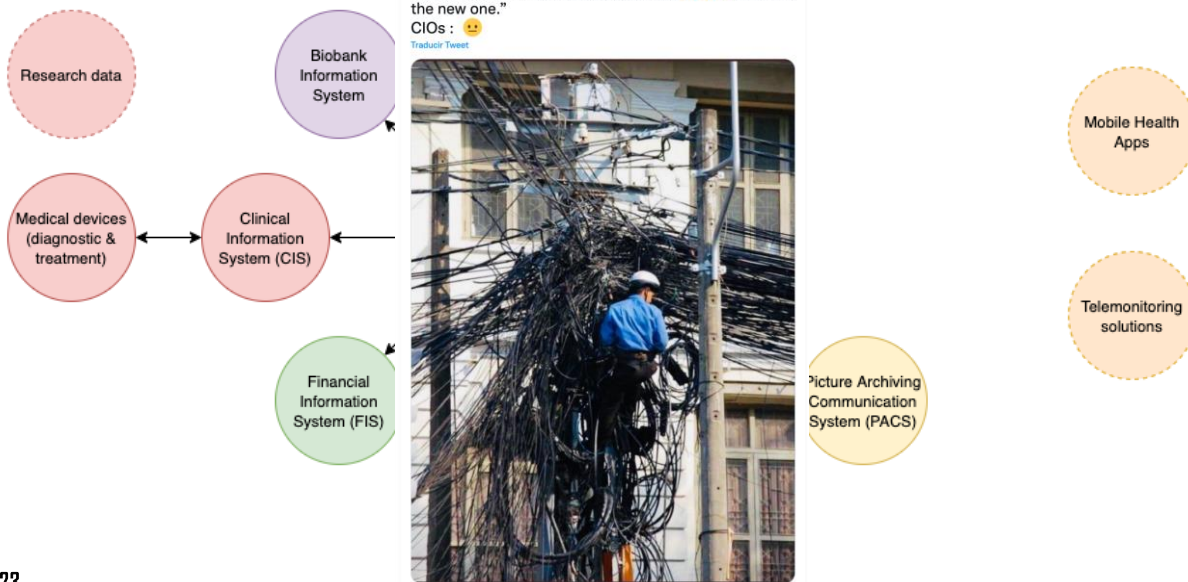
Research data

Biobank Information System

Medical devices (diagnostic & treatment)

Clinical Information System (CIS)

Financial Information System (FIS)

the new one."
CIOs : 😐
Traducir Tweet

Picture Archiving Communication System (PACS)

Mobile Health Apps

Telemonitoring solutions

22